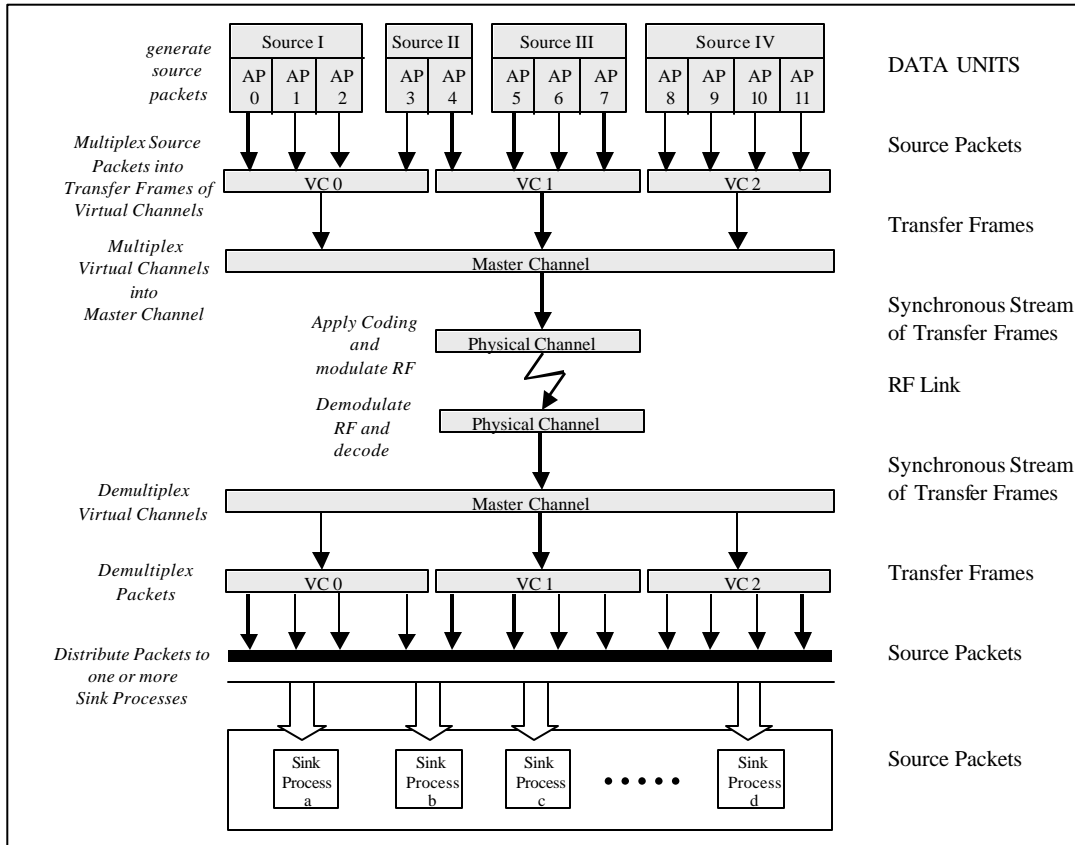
generate source packets

Source I
AP 0
AP 1
AP 2

Source II
AP 3
AP 4

Source III
AP 5
AP 6
AP 7

Source IV
AP 8
AP 9
AP 10
AP 11

DATA UNITS

Multiplex Source Packets into Transfer Frames of Virtual Channels

Source Packets

VC 0
VC 1
VC 2

Transfer Frames

Multiplex Virtual Channels into Master Channel

Master Channel

Synchronous Stream of Transfer Frames

Apply Coding and modulate RF

Physical Channel

RF Link

Demodulate RF and decode

Physical Channel

Synchronous Stream of Transfer Frames

Demultiplex Virtual Channels

Master Channel

Demultiplex Packets

VC 0
VC 1
VC 2

Transfer Frames

Distribute Packets to one or more Sink Processes

Source Packets

Sink Process a
Sink Process b
Sink Process c
• • • • •
Sink Process d

Source Packets